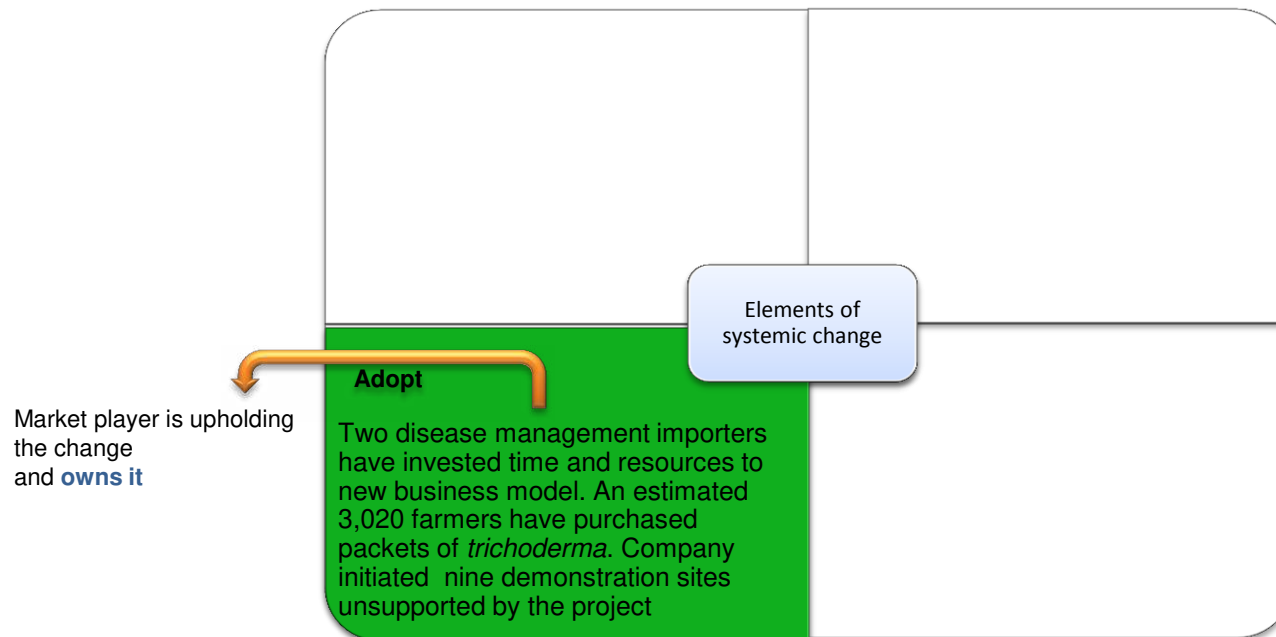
Elements of systemic change

Adopt

Two disease management importers have invested time and resources to new business model. An estimated 3,020 farmers have purchased packets of *trichoderma*. Company initiated nine demonstration sites unsupported by the project

Market player is upholding the change
and **owns it**